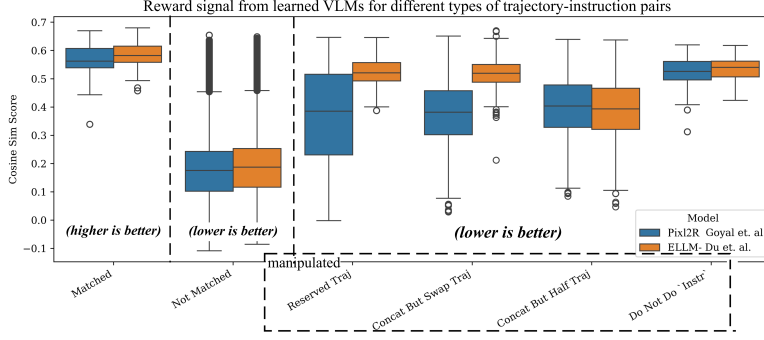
Reward signal from learned VLMs for different types of trajectory-instruction pairs

Cosine Sim Score

0.7
0.6
0.5
0.4
0.3
0.2
0.1
0.0
−0.1

(higher is better)
(lower is better)
(lower is better)

Model
Pixl2R Goyal et. al
ELLM- Du et. al.

manipulated

Matched
Not Matched
Reserved Traj
Concat But Swap Traj
Concat But Half Traj
Do Not Do `Instr`